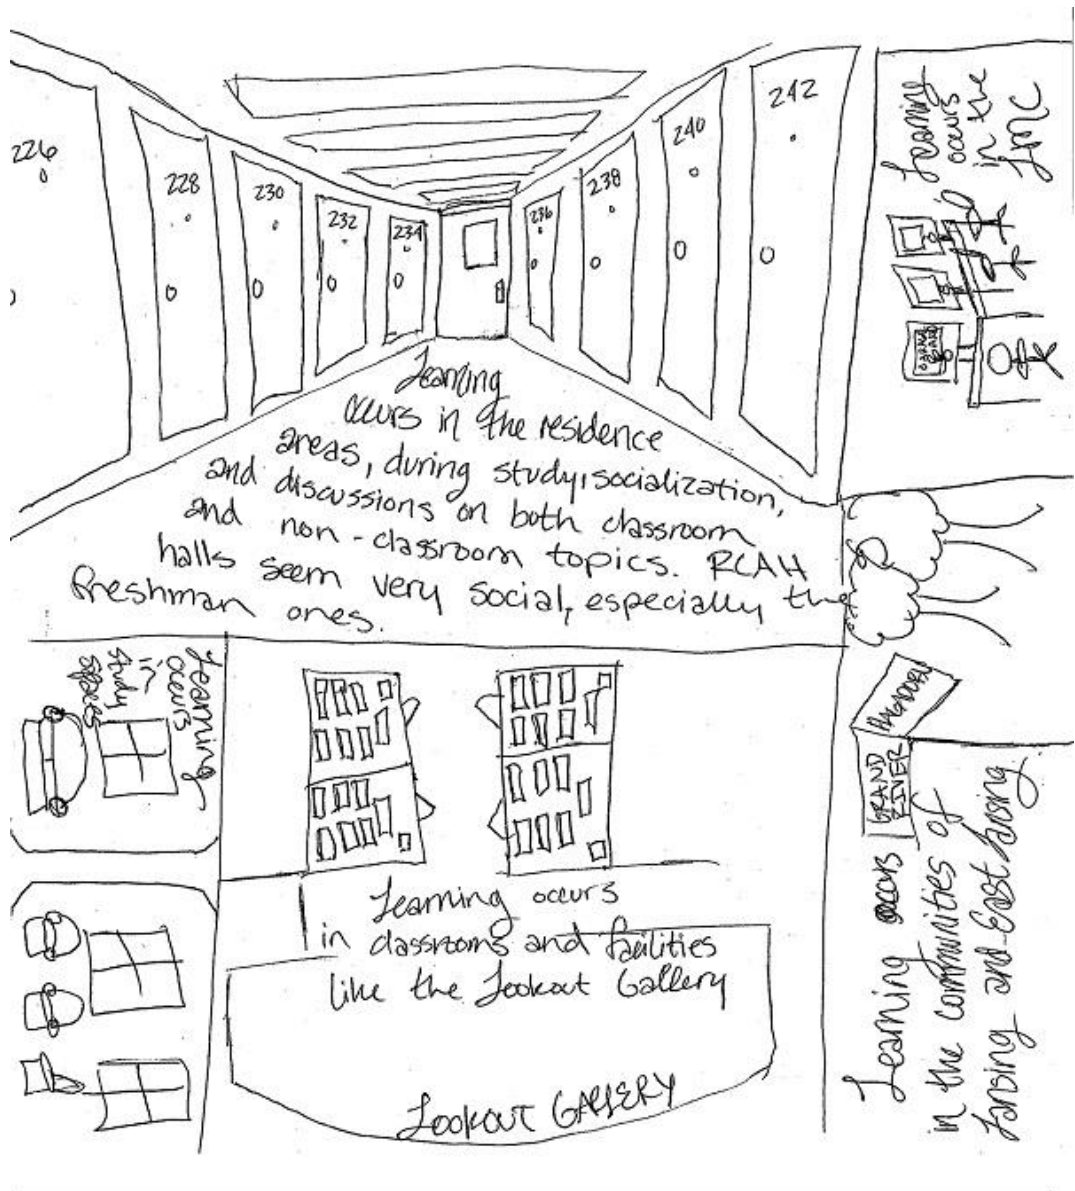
226

228

230

232

234

236

238

240

242

Learning occurs in the residence areas, during study, socialization, and discussions on both classroom and non-classroom topics. RCAH halls seem very social, especially the Freshman ones.

Learning occurs in the LMC

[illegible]

Learning occurs in study spaces

Learning occurs in classrooms and facilities like the Lookout Gallery

LOOKOUT GALLERY

GRAND RIVER

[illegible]

Learning occurs in the communities of Lansing and East Lansing.